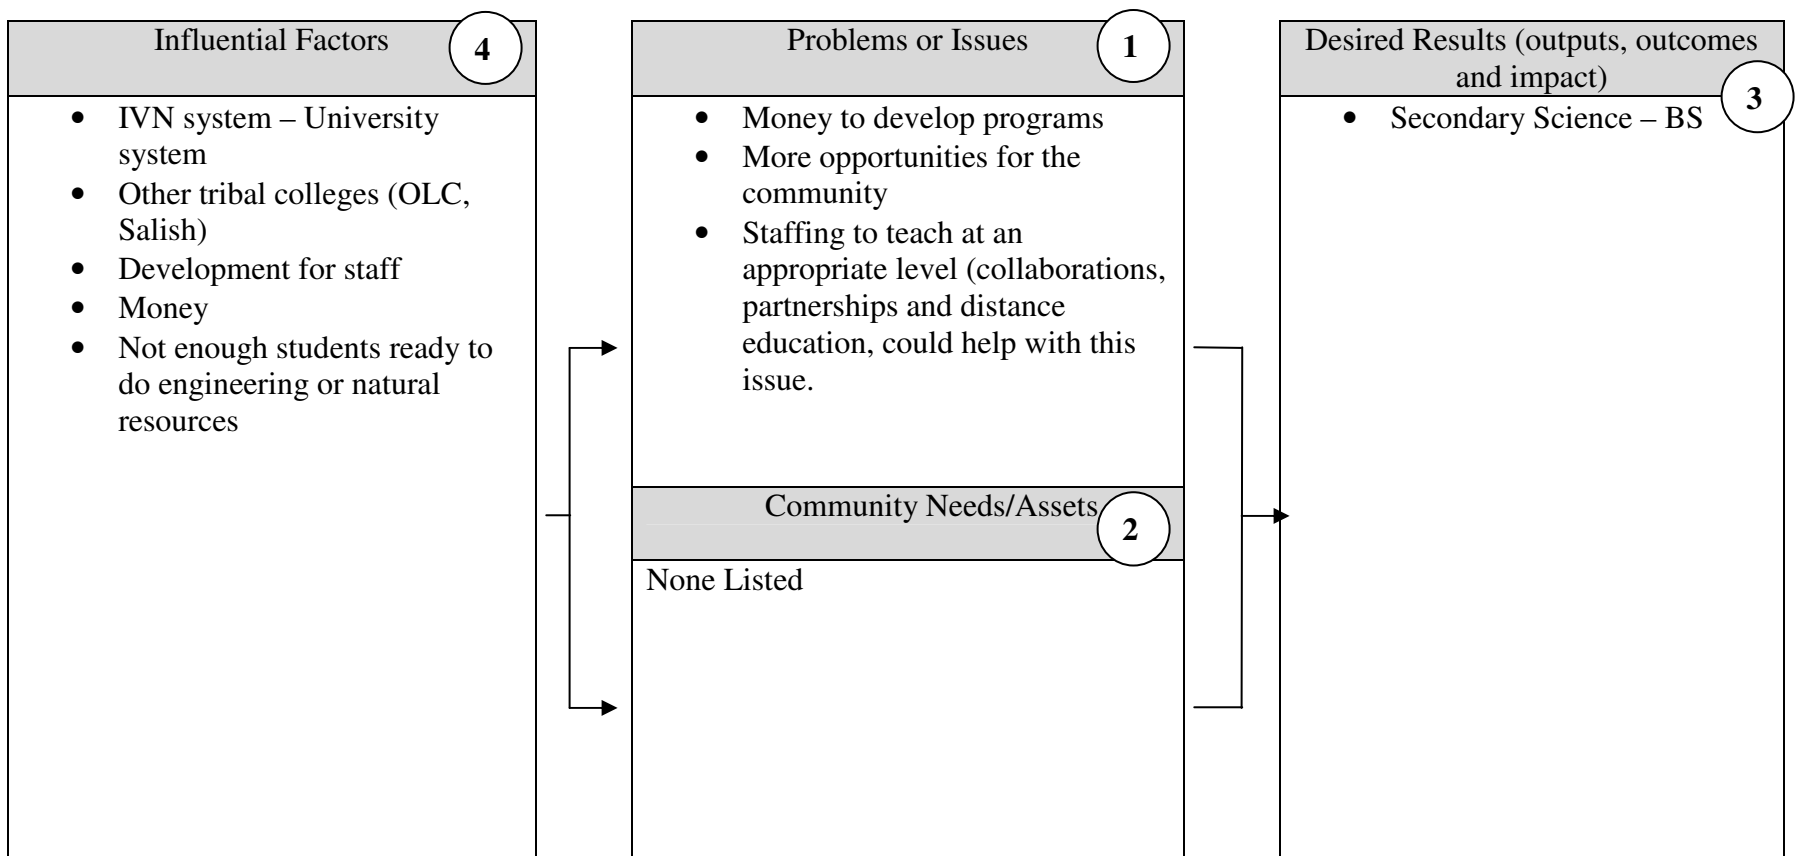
Influential Factors 4

- IVN system – University system
- Other tribal colleges (OLC, Salish)
- Development for staff
- Money
- Not enough students ready to do engineering or natural resources

Problems or Issues 1

- Money to develop programs
- More opportunities for the community
- Staffing to teach at an appropriate level (collaborations, partnerships and distance education, could help with this issue.

Community Needs/Assets 2

None Listed

Desired Results (outputs, outcomes and impact) 3

- Secondary Science – BS